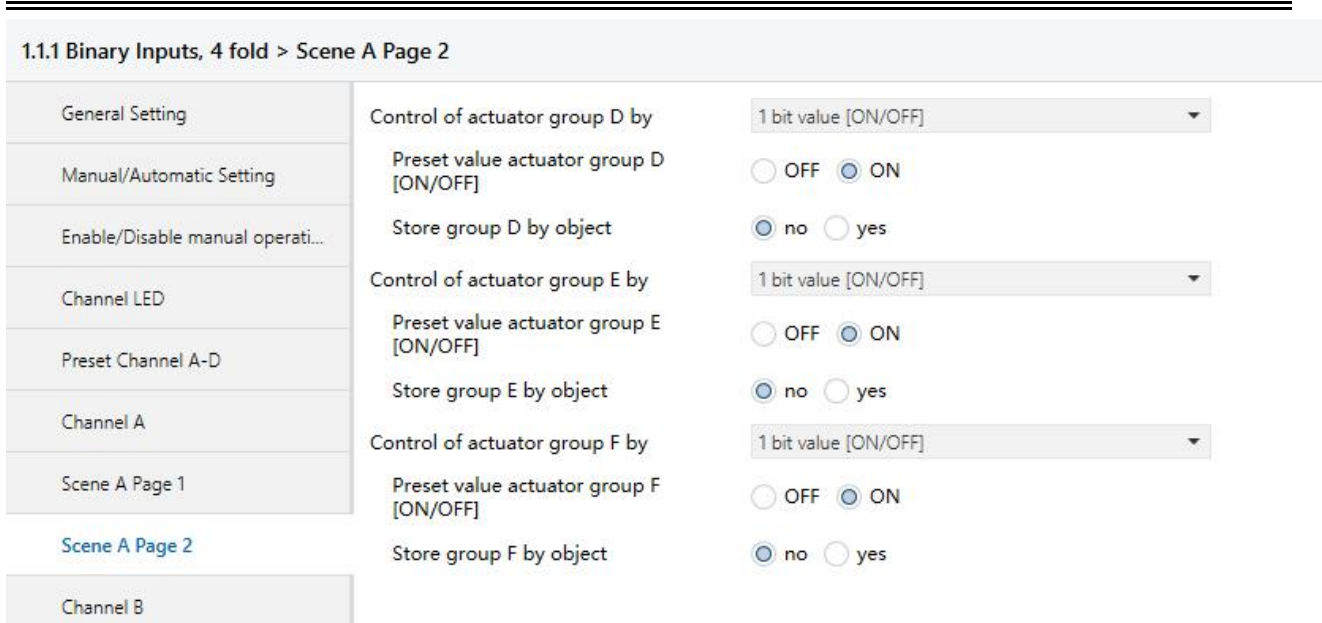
1.1.1 Binary Inputs, 4 fold > Scene A Page 2

General Setting

Manual/Automatic Setting

Enable/Disable manual operati...

Channel LED

Preset Channel A-D

Channel A

Scene A Page 1

Scene A Page 2

Channel B

Control of actuator group D by | 1 bit value [ON/OFF]

Preset value actuator group D [ON/OFF] | OFF ON

Store group D by object | no yes

Control of actuator group E by | 1 bit value [ON/OFF]

Preset value actuator group E [ON/OFF] | OFF ON

Store group E by object | no yes

Control of actuator group F by | 1 bit value [ON/OFF]

Preset value actuator group F [ON/OFF] | OFF ON

Store group F by object | no yes